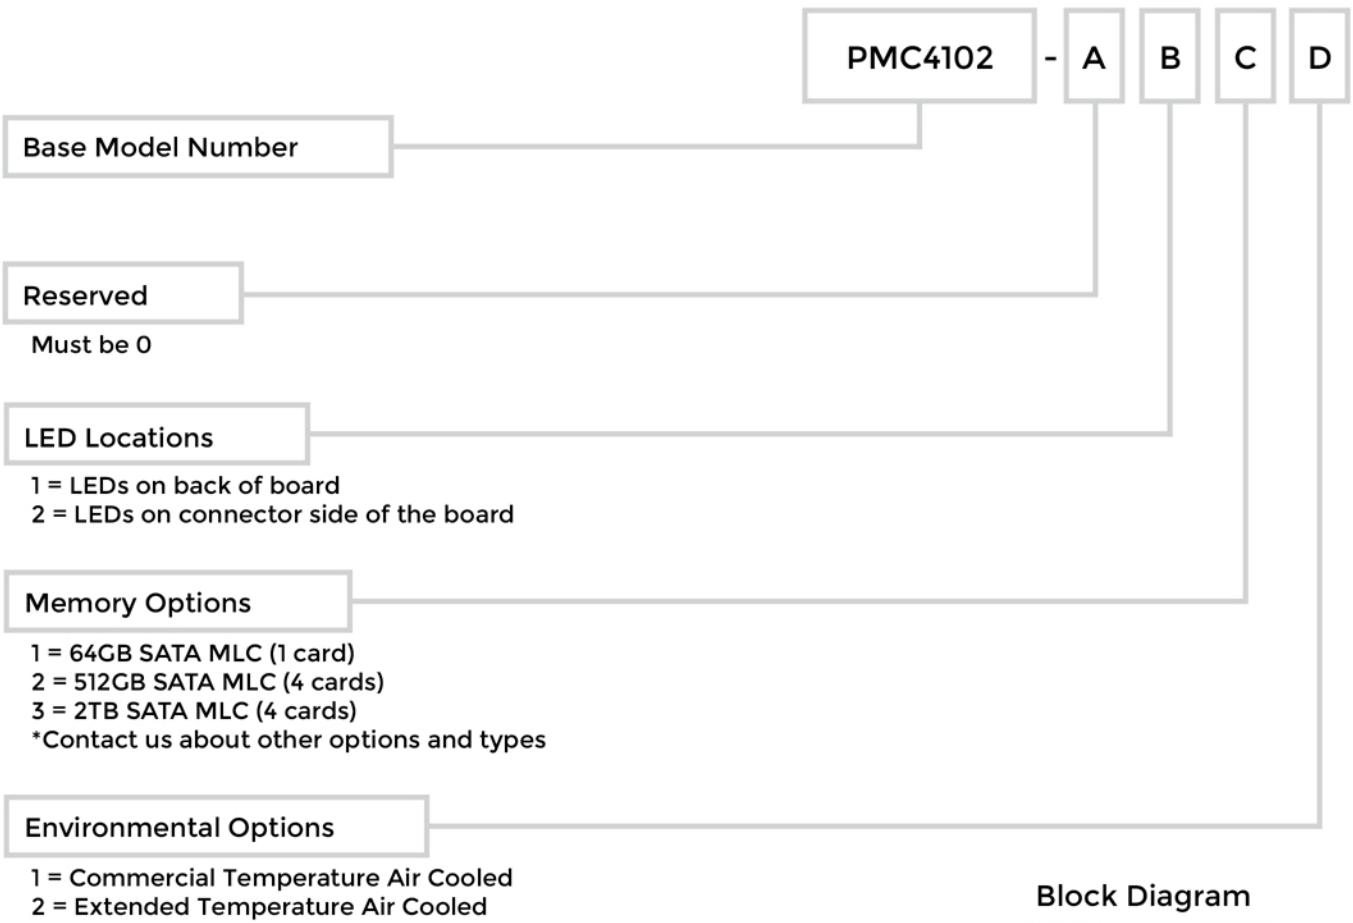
PMC4102 - A B C D

Base Model Number

Reserved

Must be 0

LED Locations

1 = LEDs on back of board
2 = LEDs on connector side of the board

Memory Options

1 = 64GB SATA MLC (1 card)
2 = 512GB SATA MLC (4 cards)
3 = 2TB SATA MLC (4 cards)
*Contact us about other options and types

Environmental Options

1 = Commercial Temperature Air Cooled
2 = Extended Temperature Air Cooled

Block Diagram